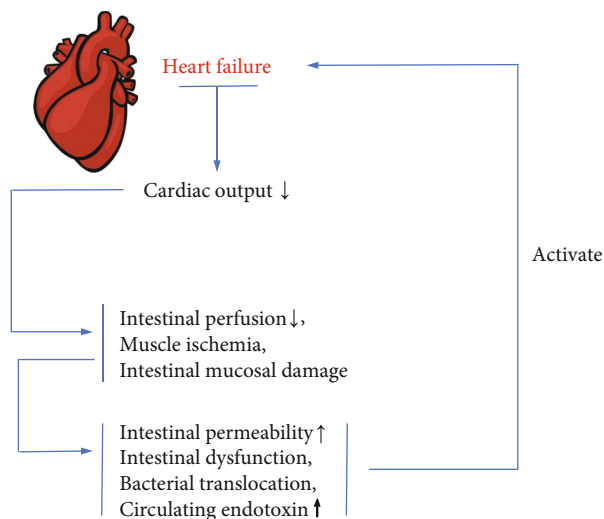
Heart failure

Cardiac output ↓

Activate

Intestinal perfusion↓,
Muscle ischemia,
Intestinal mucosal damage

Intestinal permeability↑
Intestinal dysfunction,
Bacterial translocation,
Circulating endotoxin↑